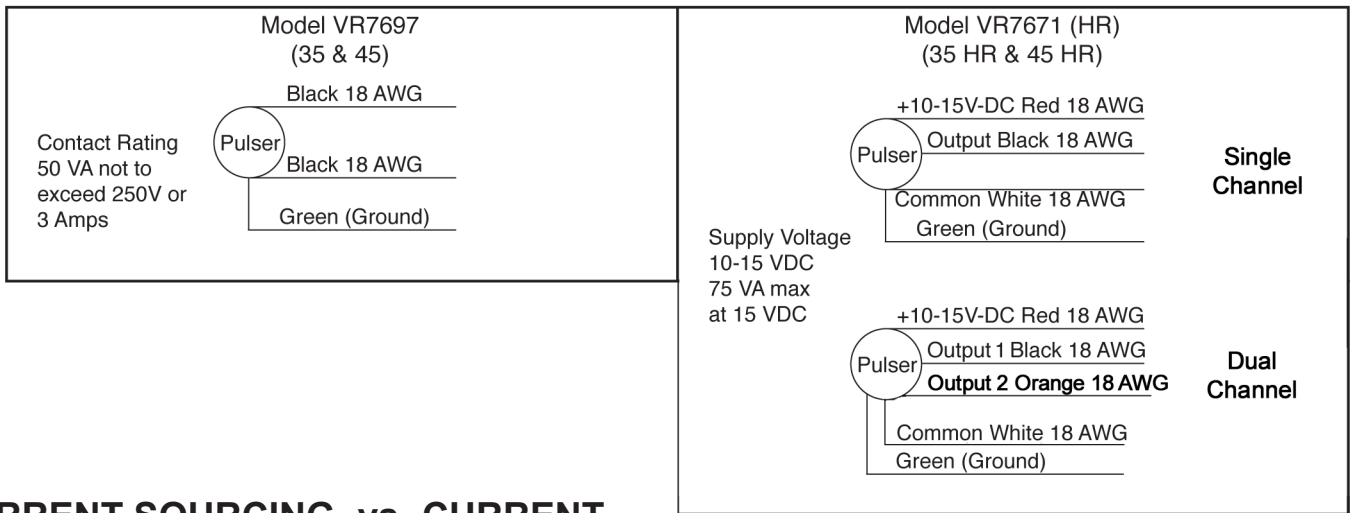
Model VR7697
(35 & 45)

Contact Rating 50 VA not to exceed 250V or 3 Amps

Pulser

Black 18 AWG

Black 18 AWG

Green (Ground)

Model VR7671 (HR)
(35 HR & 45 HR)

Pulser

+10-15V-DC Red 18 AWG

Output Black 18 AWG

Common White 18 AWG

Green (Ground)

Single Channel

Supply Voltage 10-15 VDC 75 VA max at 15 VDC

Pulser

+10-15V-DC Red 18 AWG

Output 1 Black 18 AWG

Output 2 Orange 18 AWG

Common White 18 AWG

Green (Ground)

Dual Channel

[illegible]RRENT SOURCING vs. CURRENT